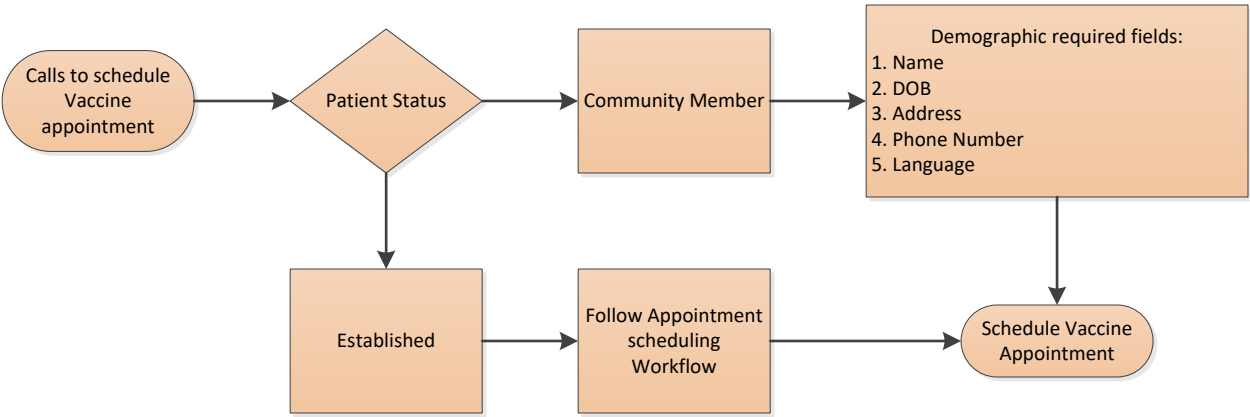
Calls to schedule Vaccine appointment

Patient Status

Community Member

Demographic required fields:
1. Name
2. DOB
3. Address
4. Phone Number
5. Language

Established

Follow Appointment scheduling Workflow

Schedule Vaccine Appointment